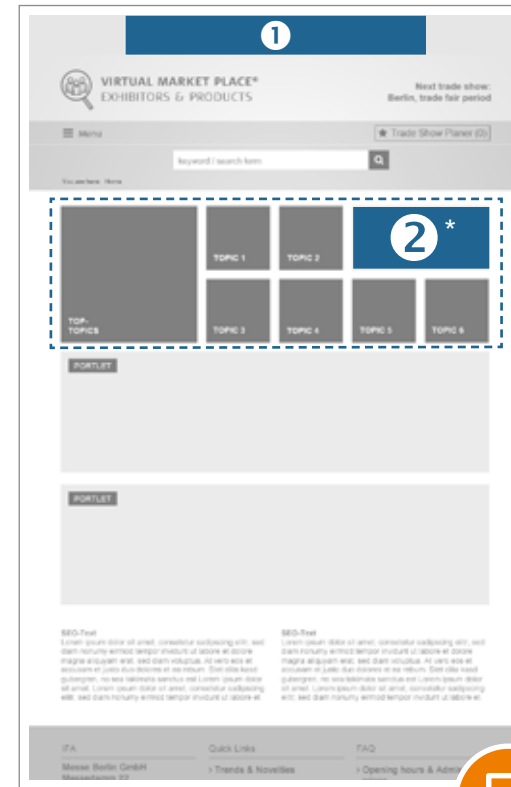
1

VIRTUAL MARKET PLACE®
EXHIBITORS & PRODUCTS

Next trade show:
Berlin, trade fair period

Menu

Trade Show Planer (0)

keyword / search term

You are here: Home

2 *

TOP-TOPICS

TOPIC 1

TOPIC 2

TOPIC 3

TOPIC 4

TOPIC 5

TOPIC 6

PORTLET

PORTLET

SEO-Text
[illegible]

SEO-Text
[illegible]

IFA
Messe Berlin GmbH
Messedamm 22

Quick Links
> Trends & Novelties

FAQ
> Opening hours & Admi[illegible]